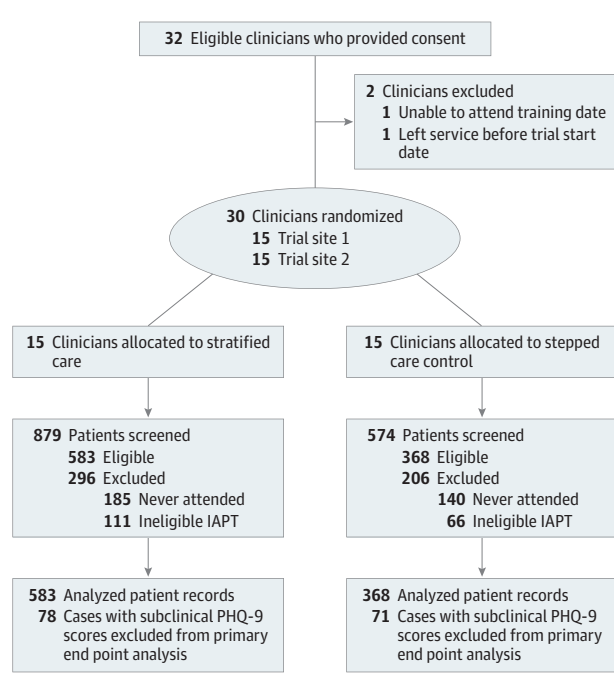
32 Eligible clinicians who provided consent

2 Clinicians excluded
1 Unable to attend training date
1 Left service before trial start date

30 Clinicians randomized
15 Trial site 1
15 Trial site 2

15 Clinicians allocated to stratified care

15 Clinicians allocated to stepped care control

879 Patients screened
583 Eligible
296 Excluded
185 Never attended
111 Ineligible IAPT

574 Patients screened
368 Eligible
206 Excluded
140 Never attended
66 Ineligible IAPT

583 Analyzed patient records
78 Cases with subclinical PHQ-9 scores excluded from primary end point analysis

368 Analyzed patient records
71 Cases with subclinical PHQ-9 scores excluded from primary end point analysis